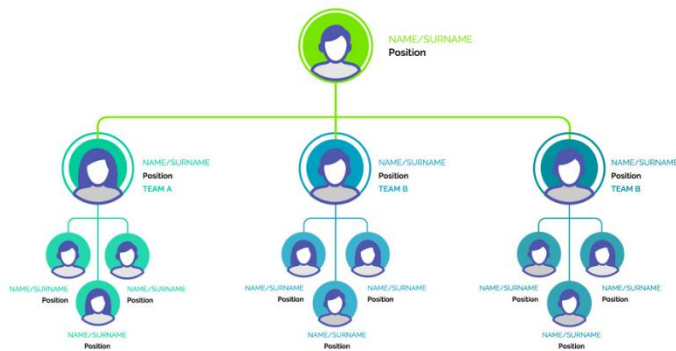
NAME/SURNAME
Position

NAME/SURNAME
Position
TEAM A

NAME/SURNAME
Position

NAME/SURNAME
Position

NAME/SURNAME
Position

NAME/SURNAME
Position
TEAM B

NAME/SURNAME
Position

NAME/SURNAME
Position

NAME/SURNAME
Position

NAME/SURNAME
Position
TEAM B

NAME/SURNAME
Position

NAME/SURNAME
Position

NAME/SURNAME
Position